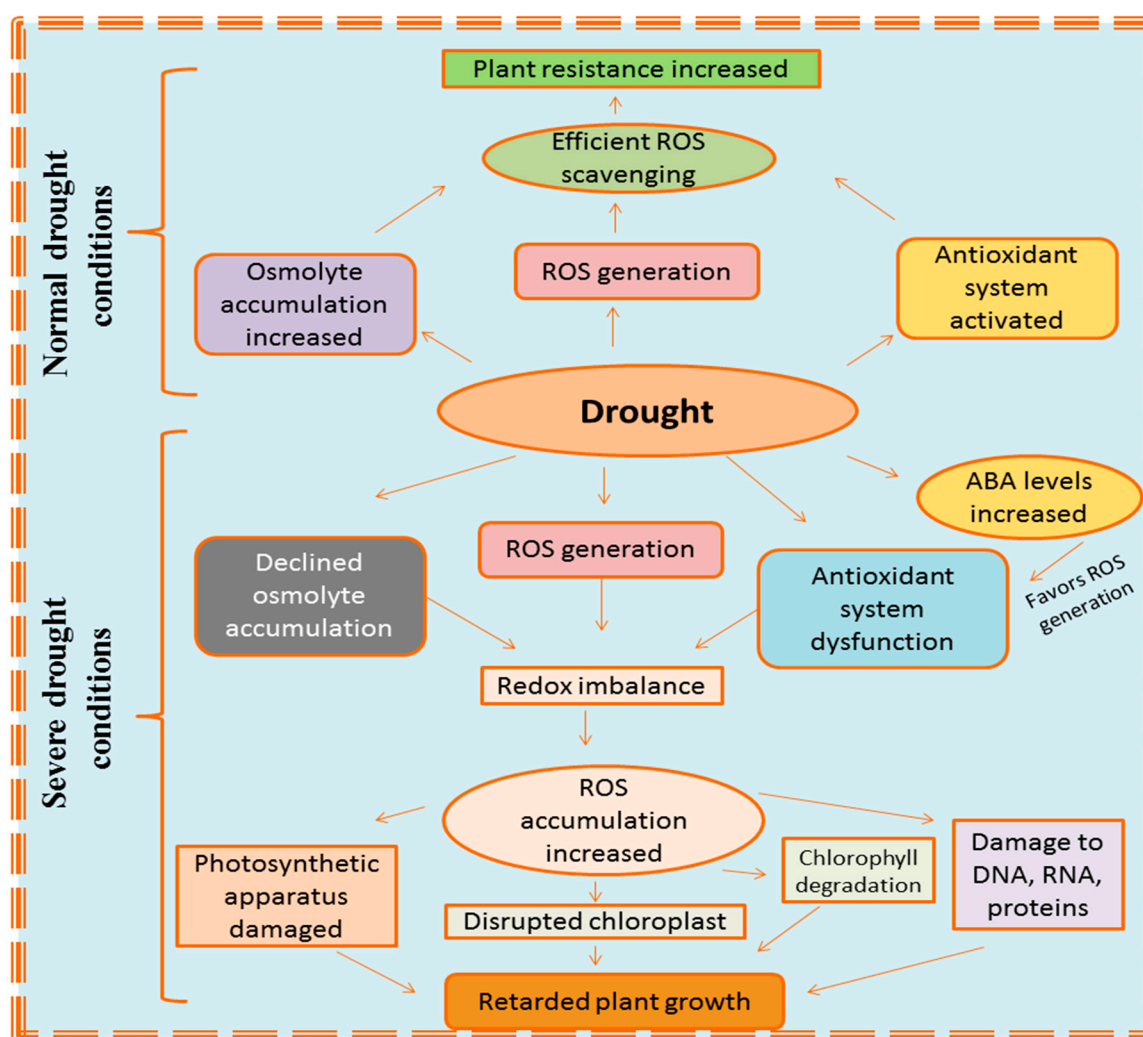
Normal drought conditions

Plant resistance increased

Efficient ROS scavenging

Osmolyte accumulation increased

ROS generation

Antioxidant system activated

Drought

Severe drought conditions

ABA levels increased

Favors ROS generation

Declined osmolyte accumulation

ROS generation

Antioxidant system dysfunction

Redox imbalance

ROS accumulation increased

Photosynthetic apparatus damaged

Chlorophyll degradation

Damage to DNA, RNA, proteins

Disrupted chloroplast

Retarded plant growth